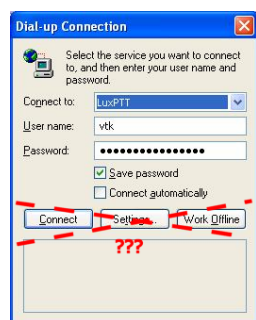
Dial-up Connection

Select the service you want to connect to, and then enter your user name and password.

Connect to: LuxPTT

User name: vtk

Password: ••••••••••••••••

Save password

Connect automatically

Connect

Settings...

Work Offline

???